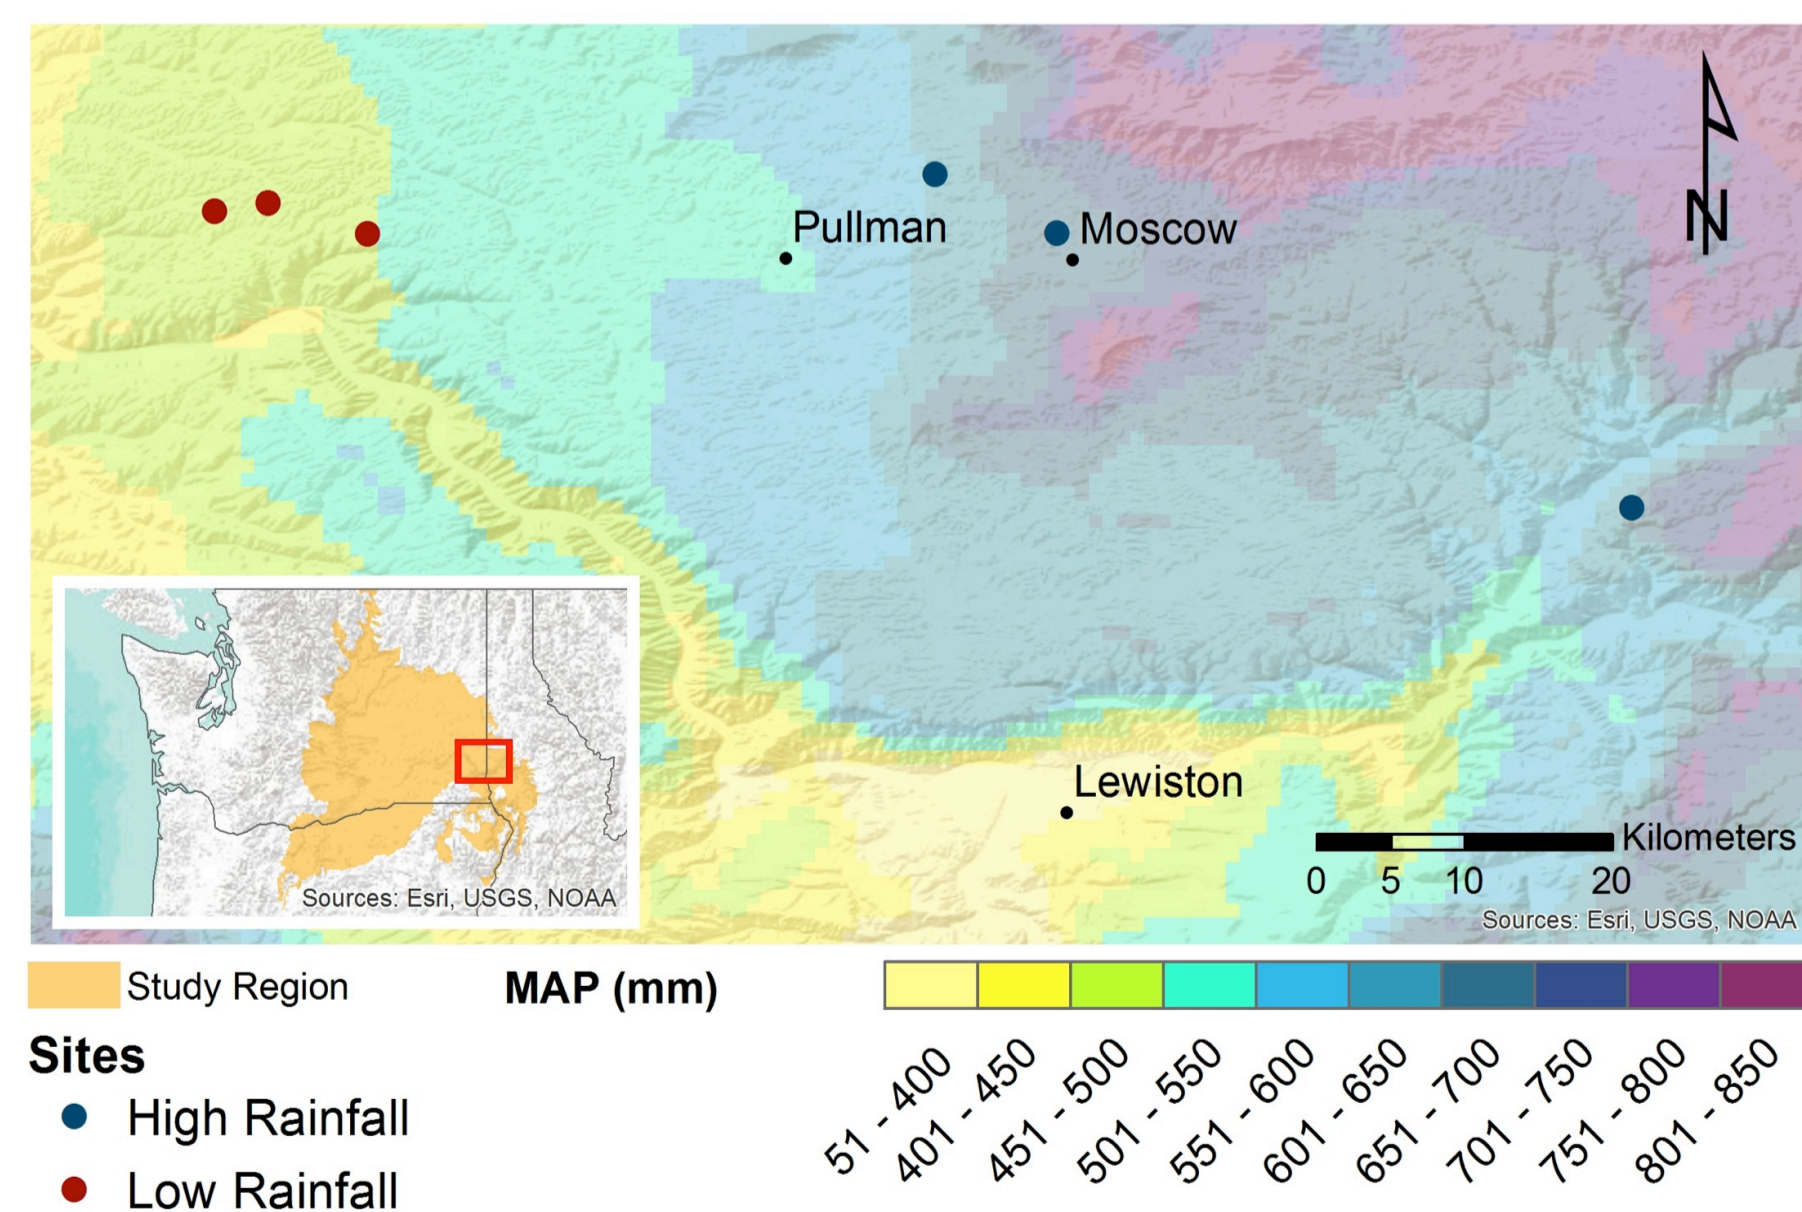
N

Pullman

Moscow

Lewiston

Sources: Esri, USGS, NOAA

Kilometers
0 5 10 20
Sources: Esri, USGS, NOAA

Study Region

MAP (mm)

51 - 400
401 - 450
451 - 500
501 - 550
551 - 600
601 - 650
651 - 700
701 - 750
751 - 800
801 - 850

Sites
High Rainfall
Low Rainfall